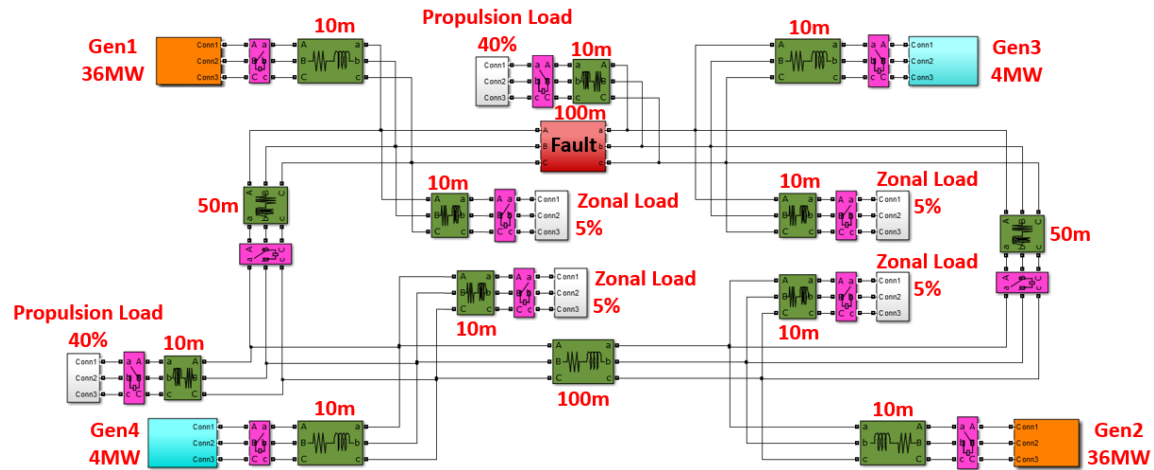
Gen1
36MW

Conn1
Conn2
Conn3

A B C
a b c

10m
A B C
a b c

Propulsion Load
40%

Conn1
Conn2
Conn3

10m

100m

Fault

10m

Gen3
4MW

Conn1
Conn2
Conn3

50m

10m
Zonal Load
5%

Conn1
Conn2
Conn3

10m
Zonal Load
5%

Conn1
Conn2
Conn3

50m

Zonal Load
5%

Conn1
Conn2
Conn3

10m

Zonal Load
5%

Conn1
Conn2
Conn3

10m

Propulsion Load
40%
10m

Conn1
Conn2
Conn3

100m

Gen4
4MW

Conn1
Conn2
Conn3

10m

10m

Gen2
36MW

Conn1
Conn2
Conn3